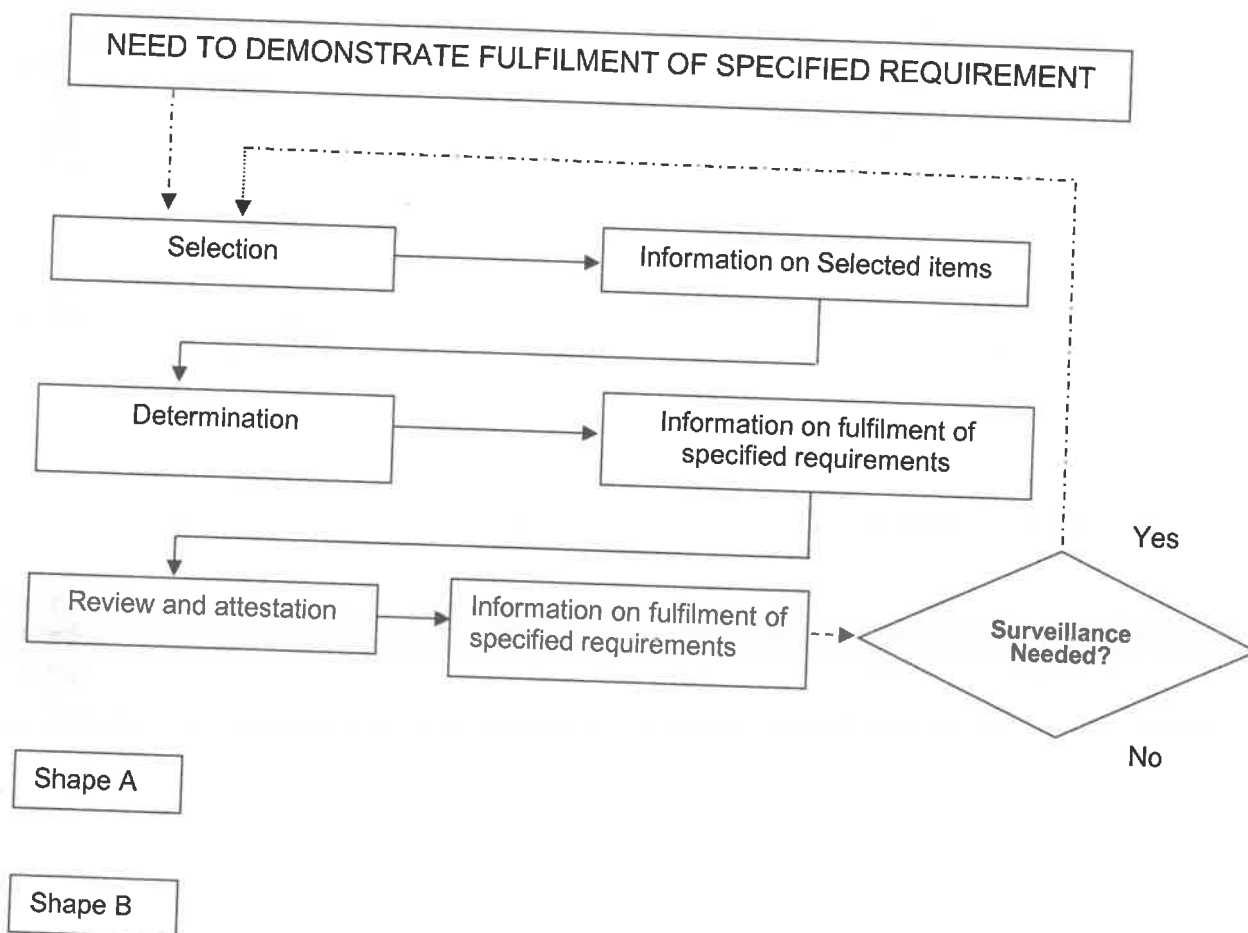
NEED TO DEMONSTRATE FULFILMENT OF SPECIFIED REQUIREMENT

Selection

Information on Selected items

Determination

Information on fulfilment of specified requirements

Review and attestation

Information on fulfilment of specified requirements

Yes

Surveillance Needed?

No

Shape A

Shape B